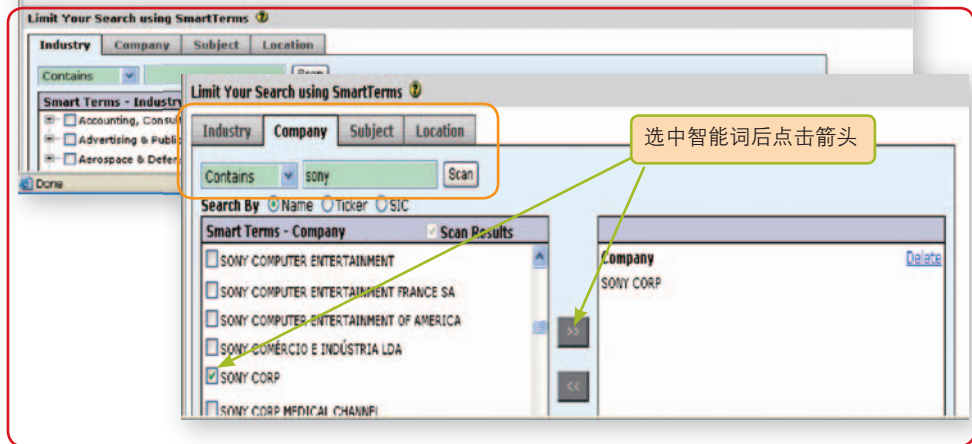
Limit Your Search using SmartTerms

Industry | Company | Subject | Location

Contains | Scan

Smart Terms - Industry
Accounting, Consul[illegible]
Advertising & Publi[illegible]
Aerospace & Defe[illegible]

Done

Limit Your Search using SmartTerms

Industry | Company | Subject | Location

Contains | sony | Scan

选中智能词后点击箭头

Search By Name Ticker SIC

Smart Terms - Company | Scan Results

SONY COMPUTER ENTERTAINMENT
SONY COMPUTER ENTERTAINMENT FRANCE SA
SONY COMPUTER ENTERTAINMENT OF AMERICA
SONY COMÉRCIO E INDÚSTRIA LDA
SONY CORP
SONY CORP MEDICAL CHANNEL

>>
<<

Company | Delete
SONY CORP